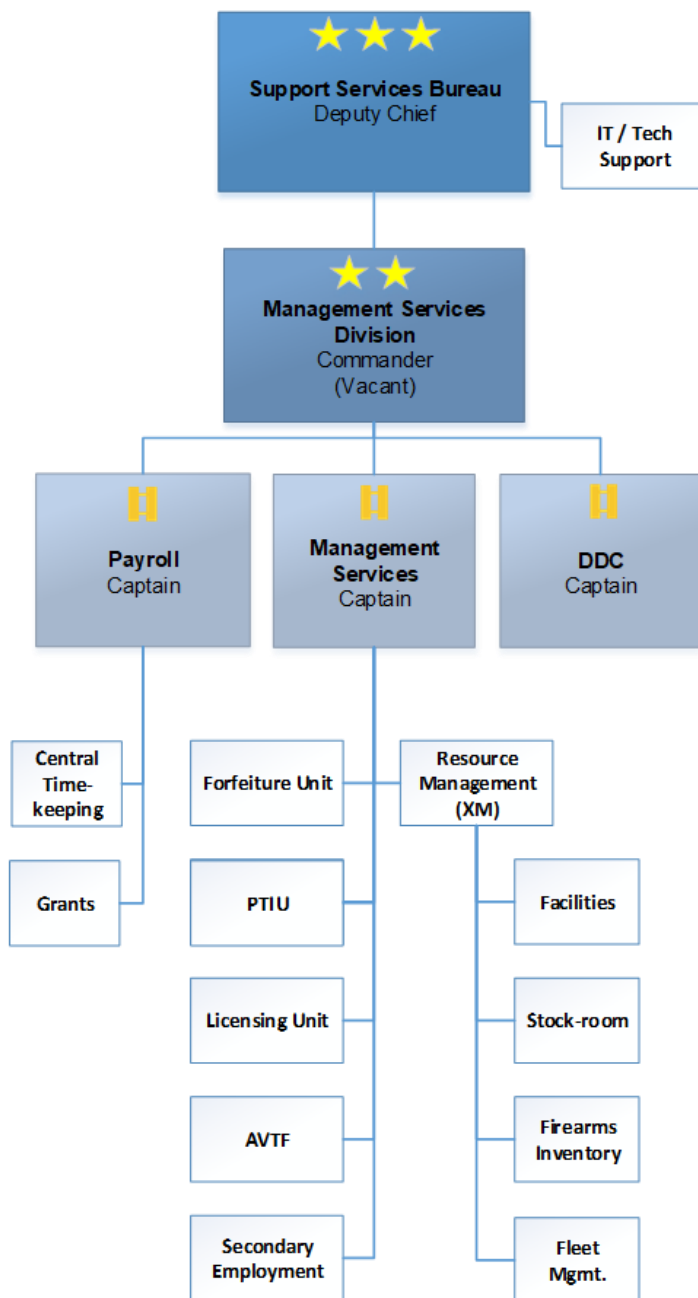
Support Services Bureau
Deputy Chief

IT / Tech Support

Management Services Division
Commander
(Vacant)

Payroll
Captain

Management Services
Captain

DDC
Captain

Central Time-keeping

Grants

Forfeiture Unit

PTIU

Licensing Unit

AVTF

Secondary Employment

Resource Management (XM)

Facilities

Stock-room

Firearms Inventory

Fleet Mgmt.